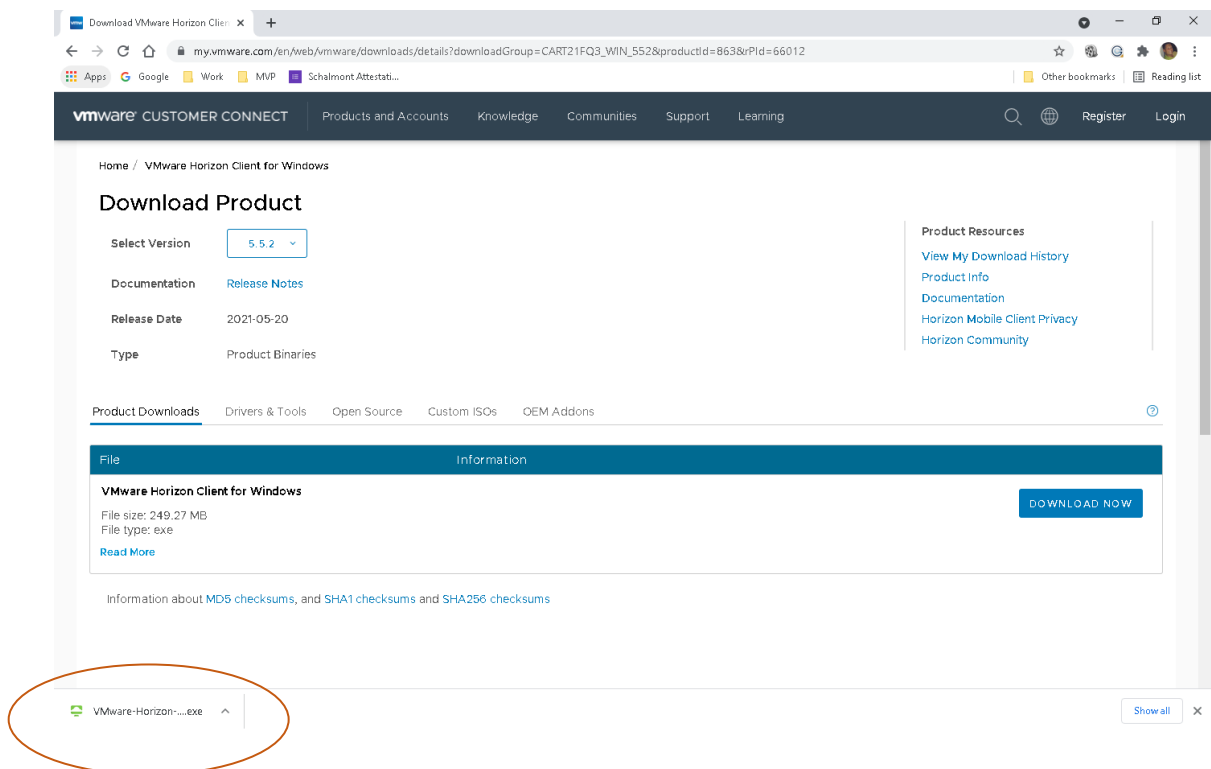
Download VMware Horizon Clie ×

my.vmware.com/en/web/vmware/downloads/details?downloadGroup=CART21FQ3_WIN_552&productId=863&rPId=66012

Apps Google Work MVP Schalmont Attestati... Other bookmarks Reading list

vmware CUSTOMER CONNECT Products and Accounts Knowledge Communities Support Learning Register Login

Home / VMware Horizon Client for Windows

Download Product

Select Version 5.5.2

Documentation Release Notes

Release Date 2021-05-20

Type Product Binaries

Product Resources
View My Download History
Product Info
Documentation
Horizon Mobile Client Privacy
Horizon Community

Product Downloads Drivers & Tools Open Source Custom ISOs OEM Addons

| File | Information |
|---|---|
| VMware Horizon Client for Windows File size: 249.27 MB File type: exe Read More | DOWNLOAD NOW |

Information about MD5 checksums, and SHA1 checksums and SHA256 checksums

VMware-Horizon-....exe

Show all